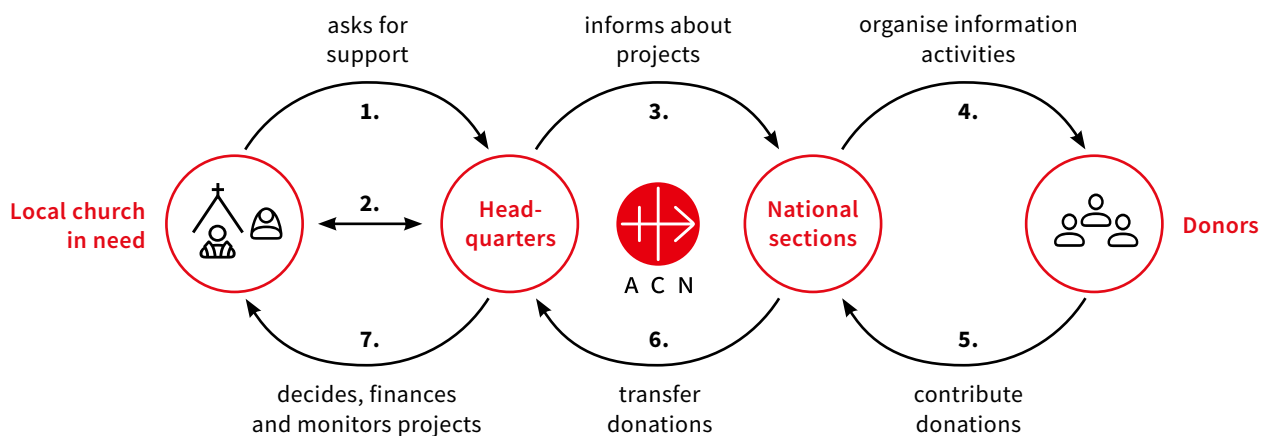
asks for support

1.

informs about projects

3.

organise information activities

4.

Local church in need

2.

Headquarters

ACN

National sections

Donors

7.

6.

5.

decides, finances and monitors projects

transfer donations

contribute donations